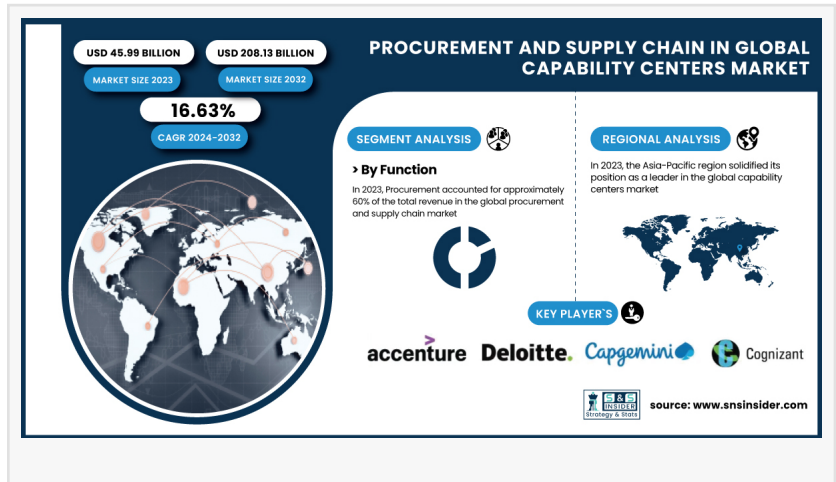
USD 45.99 BILLION

MARKET SIZE 2023

USD 208.13 BILLION

MARKET SIZE 2032

16.63%

CAGR 2024-2032

PROCUREMENT AND SUPPLY CHAIN IN GLOBAL CAPABILITY CENTERS MARKET

SEGMENT ANALYSIS

> By Function

In 2023, Procurement accounted for approximately 60% of the total revenue in the global procurement and supply chain market

REGIONAL ANALYSIS

In 2023, the Asia-Pacific region solidified its position as a leader in the global capability centers market

KEY PLAYER'S

accenture Deloitte. Capgemini Cognizant

S&S INSIDER Strategy & Stats

source: www.snsinsider.com